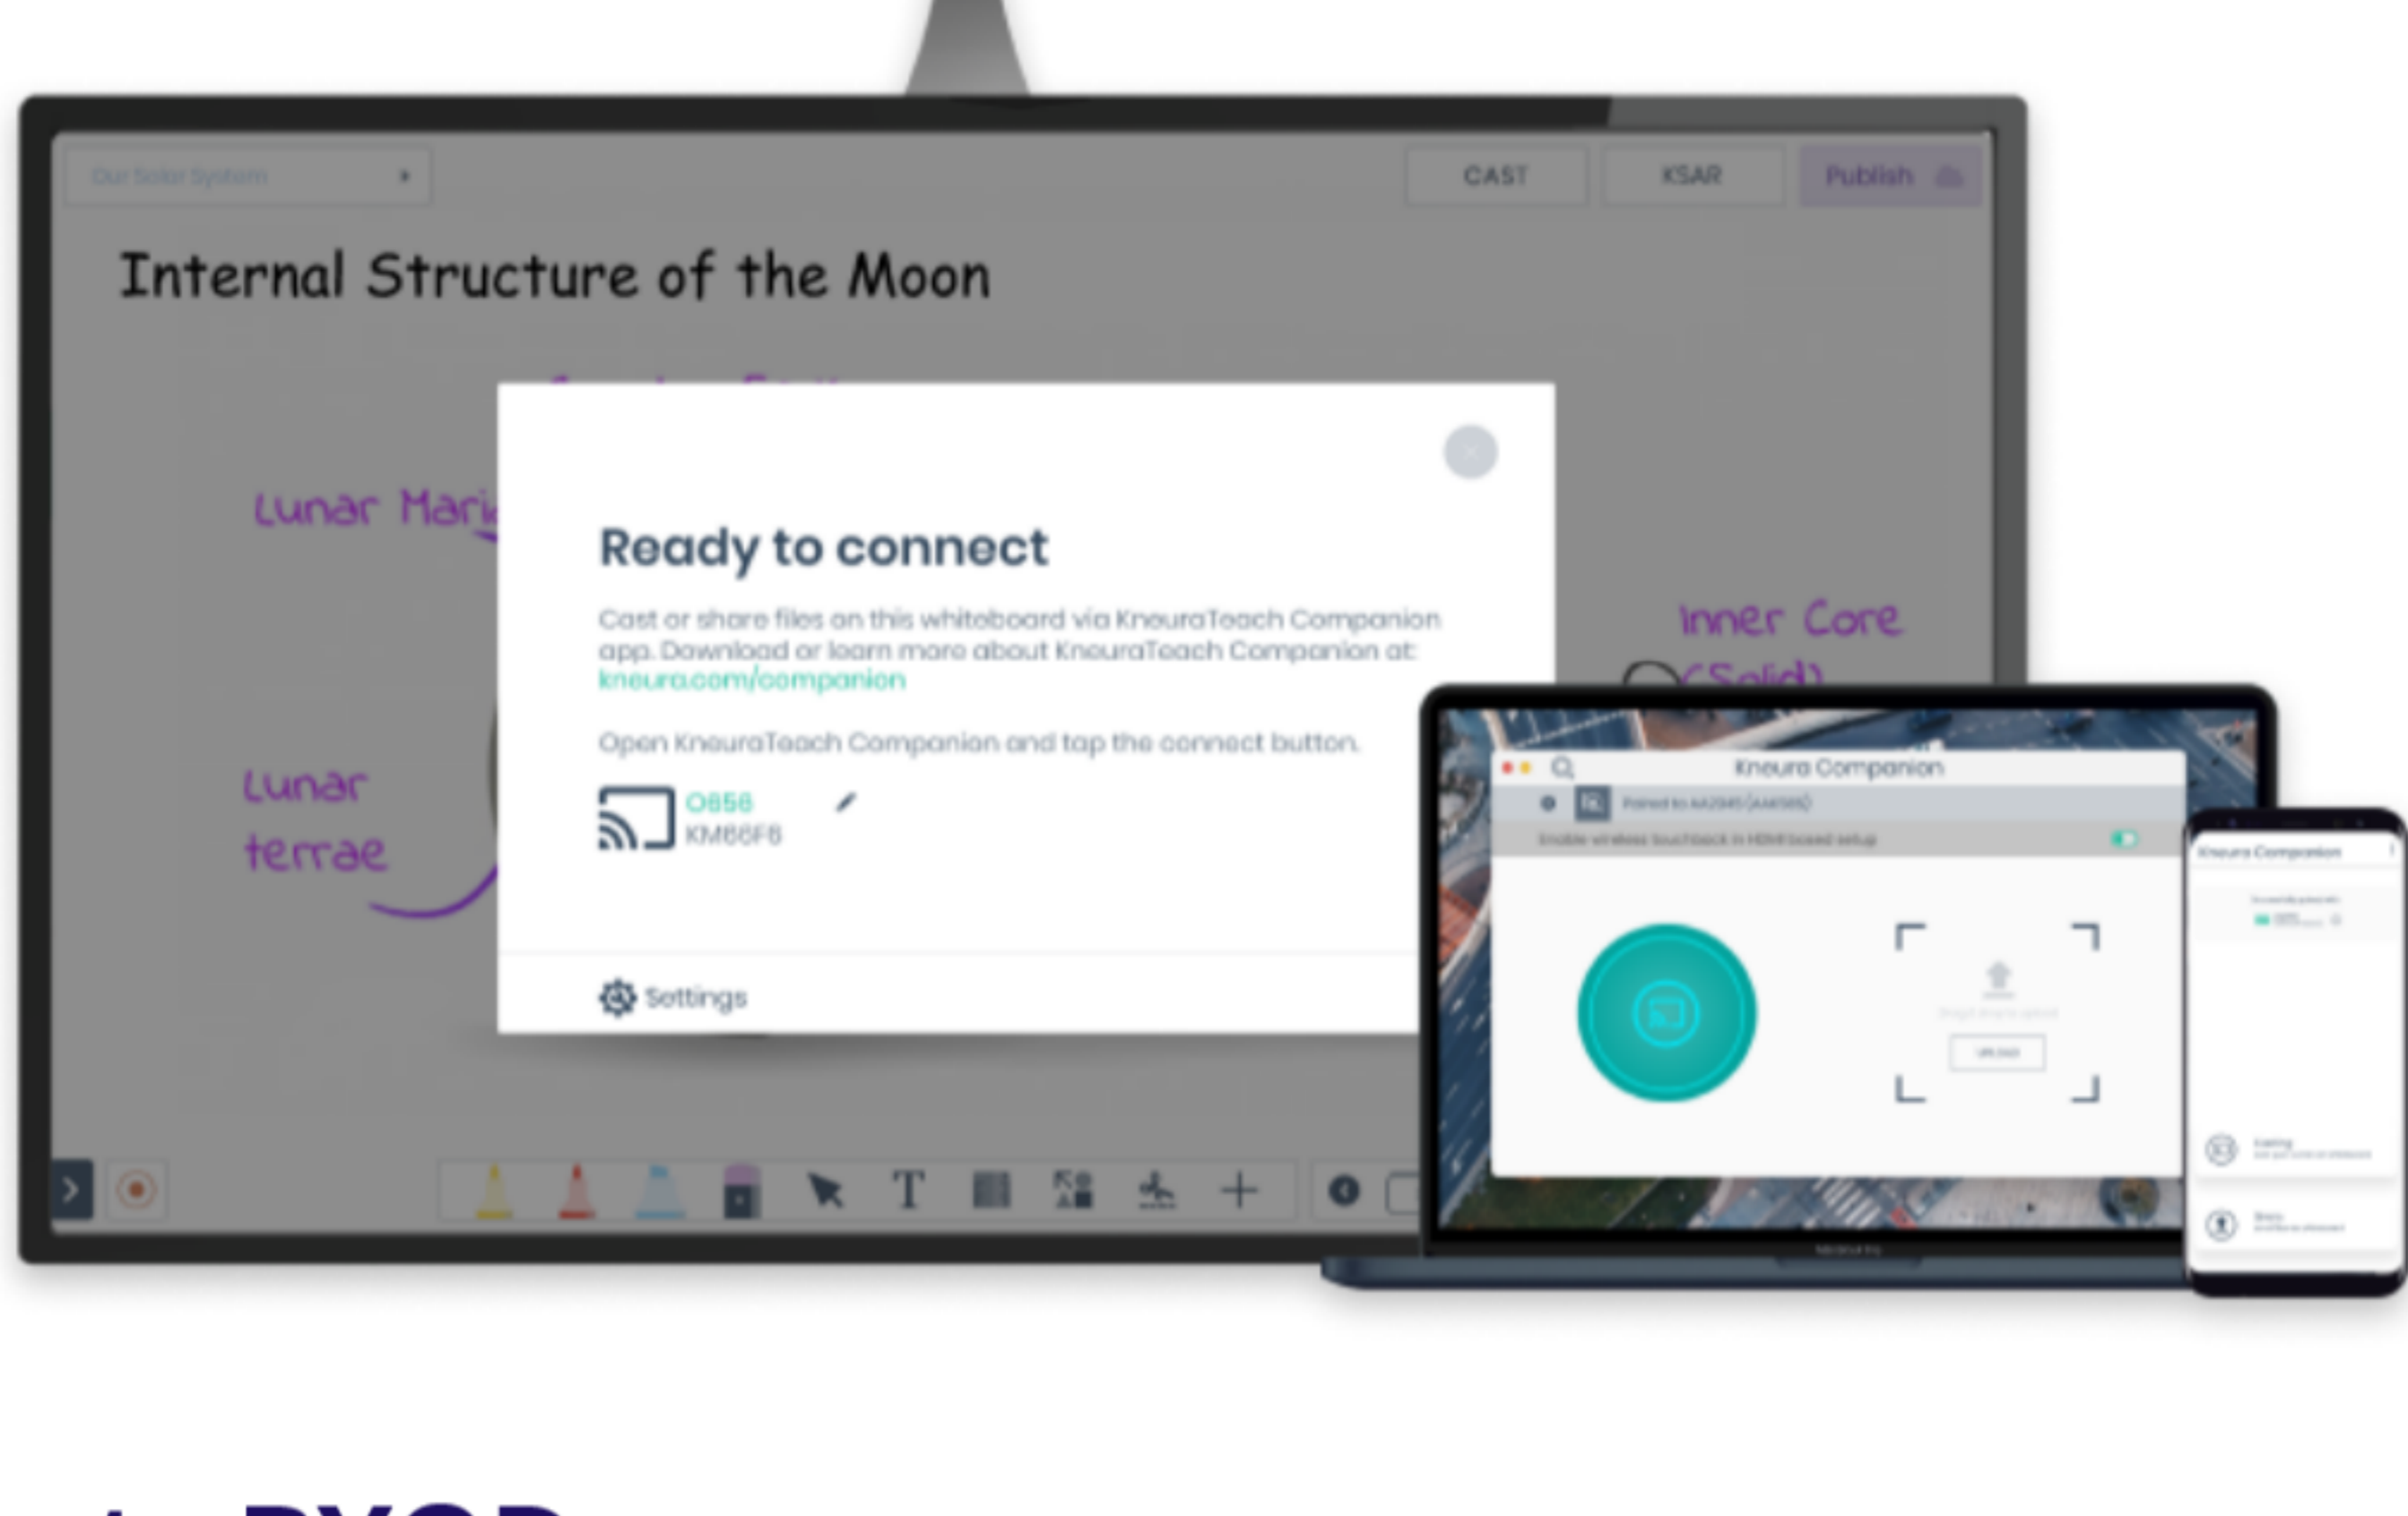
Our Solar System

CAST

KSAR

Publish

Internal Structure of the Moon

Lunar Mari

Inner Core (Solid)

Lunar terrae

Ready to connect

Cast or share files on this whiteboard via KneuraTeach Companion app. Download or learn more about KneuraTeach Companion at: kneura.com/companion

Open KneuraTeach Companion and tap the connect button.

0856
KM66F6

Settings

Kneura Companion

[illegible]

Kneura Companion

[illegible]